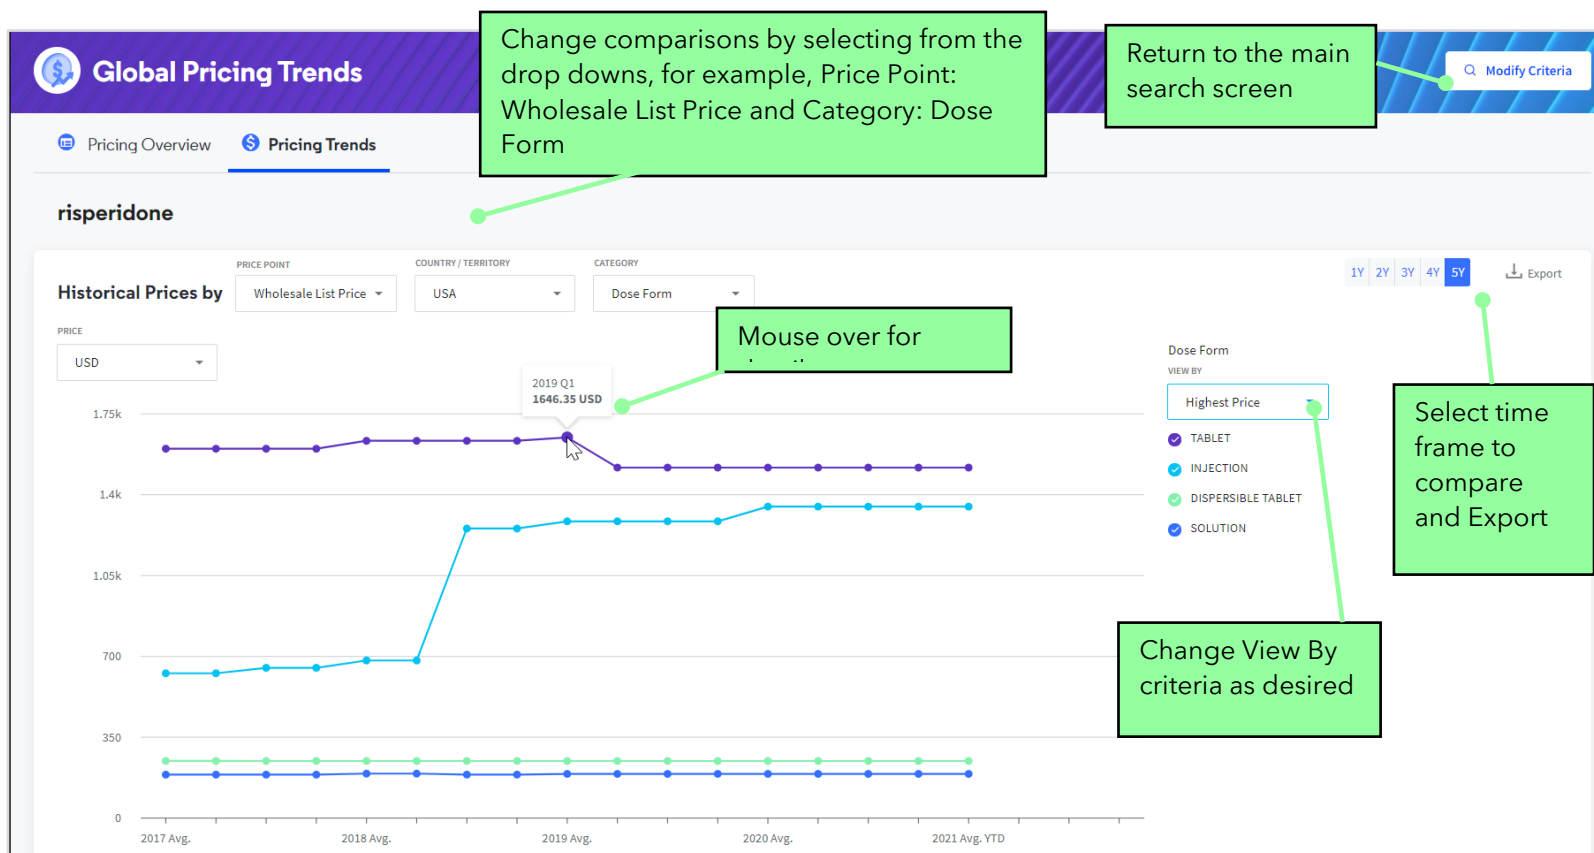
Global Pricing Trends

Change comparisons by selecting from the drop downs, for example, Price Point: Wholesale List Price and Category: Dose Form

Return to the main search screen

Modify Criteria

Pricing Overview

Pricing Trends

risperidone

Historical Prices by

PRICE POINT
Wholesale List Price

COUNTRY / TERRITORY
USA

CATEGORY
Dose Form

1Y 2Y 3Y 4Y 5Y

Export

PRICE
USD

Mouse over for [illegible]

2019 Q1
1646.35 USD

1.75k
1.4k
1.05k
700
350
0

Dose Form
VIEW BY
Highest Price

TABLET
INJECTION
DISPERSIBLE TABLET
SOLUTION

Select time frame to compare and Export

Change View By criteria as desired

2017 Avg.
2018 Avg.
2019 Avg.
2020 Avg.
2021 Avg. YTD